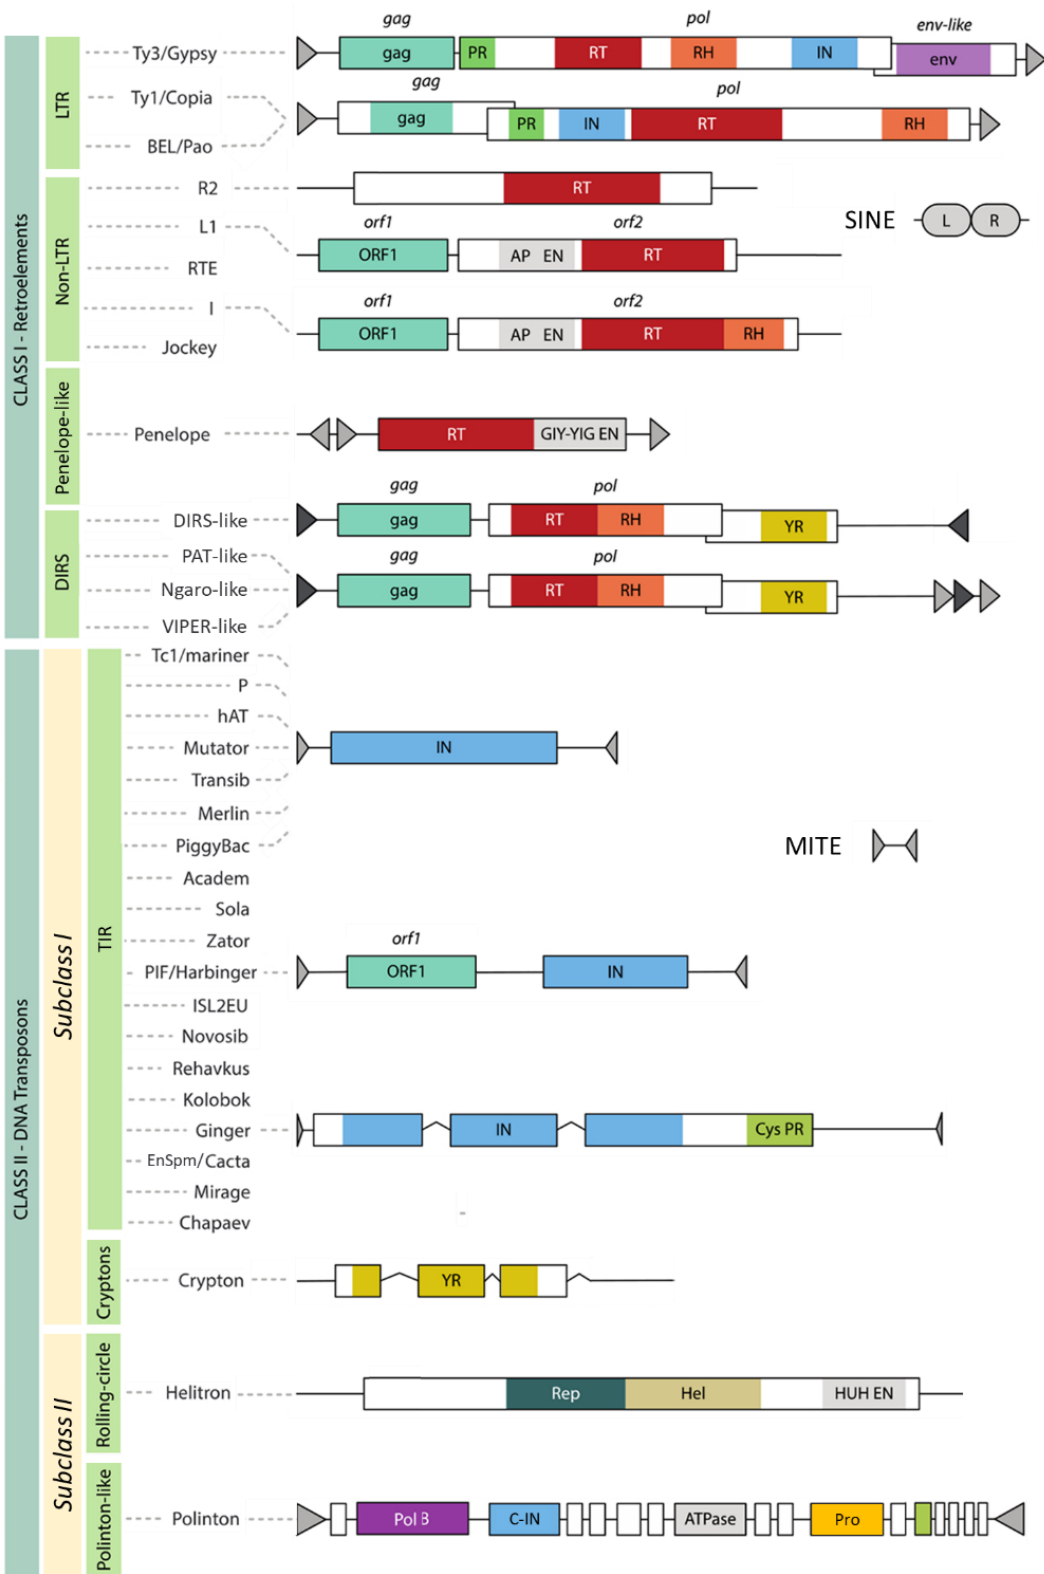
CLASS I - Retroelements

LTR
Ty3/Gypsy
gag
pol
env-like
gag PR RT RH IN env
Ty1/Copia
gag
pol
BEL/Pao
gag PR IN RT RH

Non-LTR
R2
RT
L1
orf1
orf2
RTE
ORF1 AP EN RT
SINE L R
I
orf1
orf2
Jockey
ORF1 AP EN RT RH

Penelope-like
Penelope
RT GIY-YIG EN

DIRS
DIRS-like
gag
pol
gag RT RH YR
PAT-like
Ngaro-like
gag
pol
gag RT RH YR
VIPER-like

CLASS II - DNA Transposons
Subclass I
TIR
Tc1/mariner
P
hAT
Mutator
IN
Transib
Merlin
PiggyBac
MITE
Academ
Sola
Zator
orf1
PIF/Harbinger
ORF1 IN
ISL2EU
Novosib
Rehavkus
Kolobok
Ginger
IN Cys PR
EnSpm/Cacta
Mirage
Chapaev
Cryptons
Crypton
YR

Subclass II
Rolling-circle
Helitron
Rep Hel HUH EN
Polinton-like
Polinton
Pol B C-IN ATPase Pro